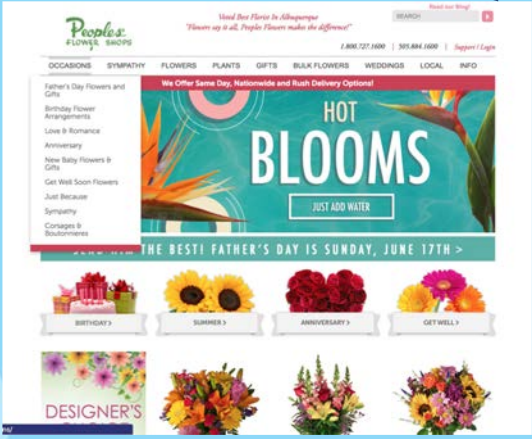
Peoples FLOWER SHOPS

Voted Best Florist In Albuquerque
"Flowers say it all, Peoples Flowers make the difference!"

Read our Blog!

SEARCH

1.800.727.1600 | 505.884.1600 | Support / Login

OCCASIONS SYMPATHY FLOWERS PLANTS GIFTS BULK FLOWERS WEDDINGS LOCAL INFO

Father's Day Flowers and Gifts
Birthday Flower Arrangements
Love & Romance
Anniversary
New Baby Flowers & Gifts
Get Well Soon Flowers
Just Because
Sympathy
Corsages & Boutonnieres

We Offer Same Day, Nationwide and Rush Delivery Options!

HOT BLOOMS

JUST ADD WATER

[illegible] THE BEST! FATHER'S DAY IS SUNDAY, JUNE 17TH >

BIRTHDAY >
SUMMER >
ANNIVERSARY >
GET WELL >

DESIGNER'S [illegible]